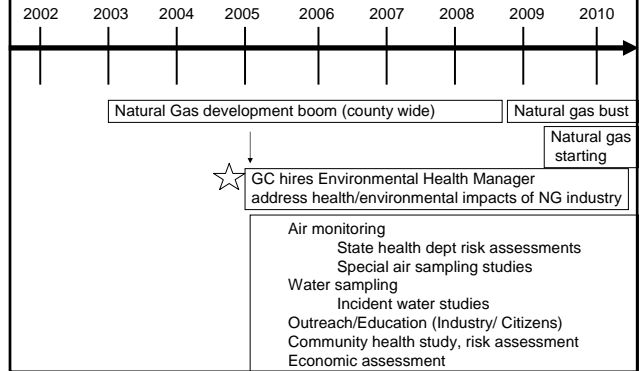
2002 2003 2004 2005 2006 2007 2008 2009 2010

Natural Gas development boom (county wide)

Natural gas bust

Natural gas starting

GC hires Environmental Health Manager address health/environmental impacts of NG industry

Air monitoring
State health dept risk assessments
Special air sampling studies
Water sampling
Incident water studies
Outreach/Education (Industry/ Citizens)
Community health study, risk assessment
Economic assessment